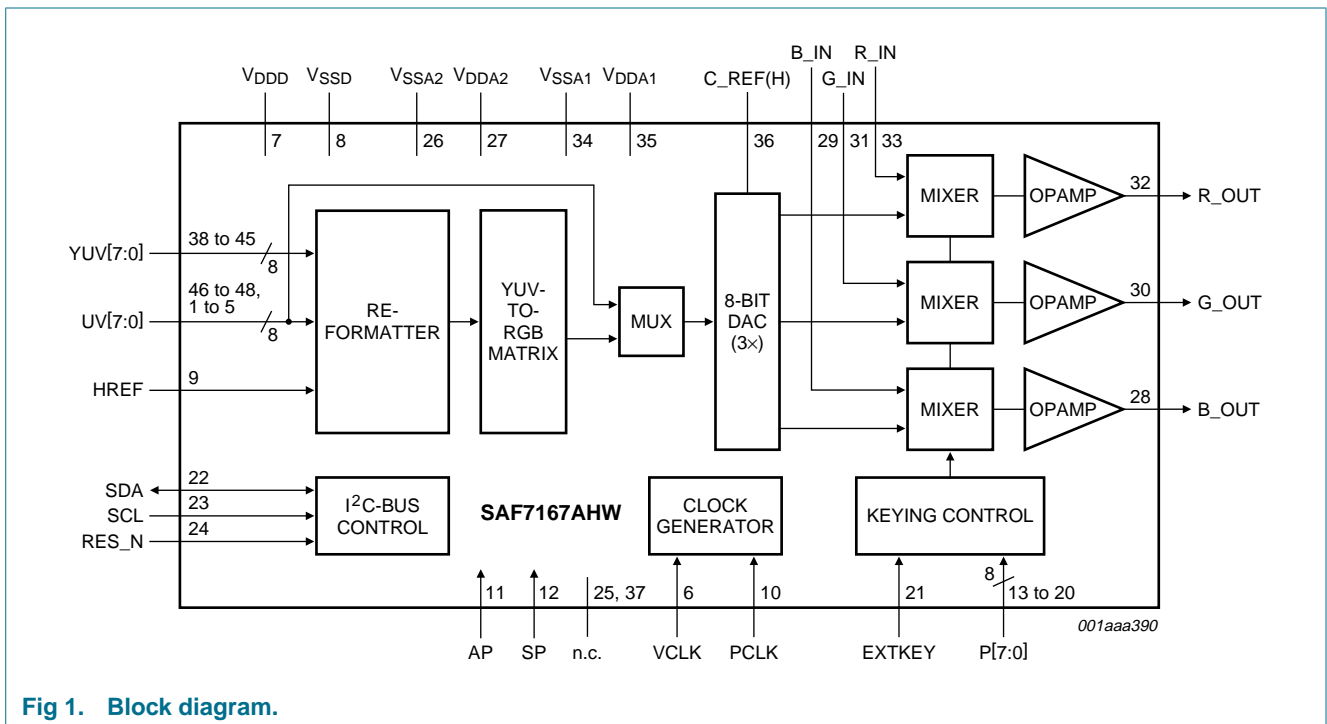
$V_{DDD}$ $V_{SSD}$ $V_{SSA2}$ $V_{DDA2}$ $V_{SSA1}$ $V_{DDA1}$ C_REF(H) B_IN G_IN R_IN

7 8 26 27 34 35 36 29 31 33

YUV[7:0] 38 to 45 8

46 to 48, 1 to 5

UV[7:0] 8

HREF 9

RE-FORMATTER

YUV-TO-RGB MATRIX

MUX

8-BIT DAC (3×)

MIXER

MIXER

MIXER

OPAMP

OPAMP

OPAMP

32 R_OUT

30 G_OUT

28 B_OUT

SDA 22

SCL 23

RES_N 24

$I^2C$-BUS CONTROL

SAF7167AHW

CLOCK GENERATOR

KEYING CONTROL

11 12 25, 37 6 10 21 8 13 to 20

AP SP n.c. VCLK PCLK EXTKEY P[7:0]

001aaa390

Fig 1. Block diagram.